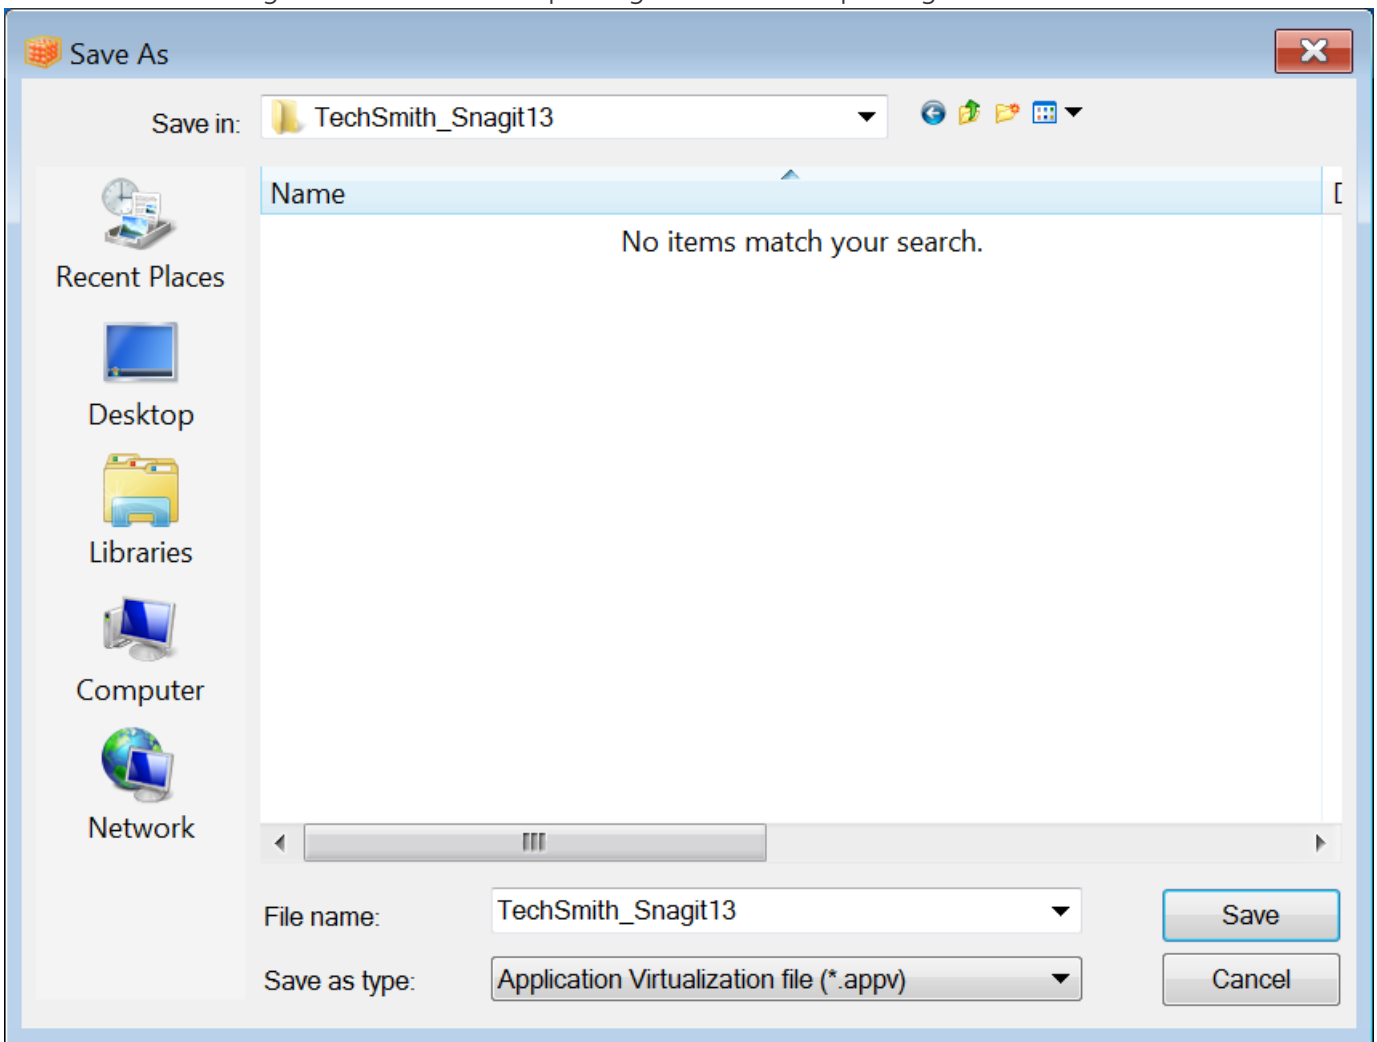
Save As

Save in: TechSmith_Snagit13

Recent Places

Desktop

Libraries

Computer

Network

Name

No items match your search.

File name: TechSmith_Snagit13

Save as type: Application Virtualization file (*.appv)

Save

Cancel